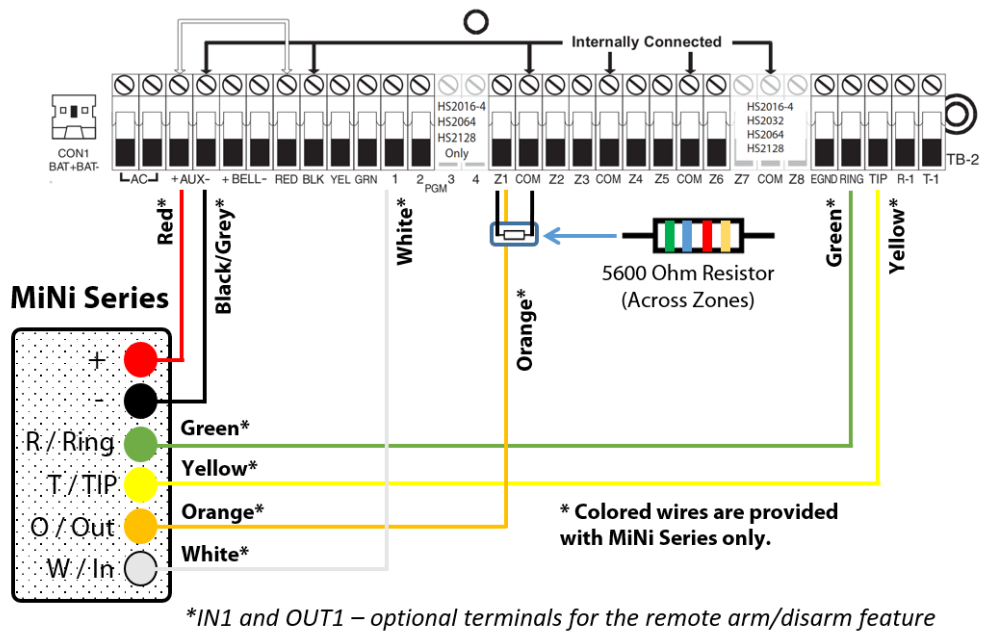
Internally Connected

CON1
BAT+BAT-

HS2016-4
HS2064
HS2128
Only

HS2016-4
HS2032
HS2064
HS2128

TB-2

AC + AUX- + BELL- RED BLK YEL GRN 1 2 PGM 3 4 Z1 COM Z2 Z3 COM Z4 Z5 COM Z6 Z7 COM Z8 EGND RING TIP R-1 T-1

Red*
Black/Grey*
White*
Orange*
Green*
Yellow*

5600 Ohm Resistor
(Across Zones)

MiNi Series

+
-
R / Ring
T / TIP
O / Out
W / In

Green*
Yellow*
Orange*
White*

* Colored wires are provided with MiNi Series only.

*IN1 and OUT1 – optional terminals for the remote arm/disarm feature